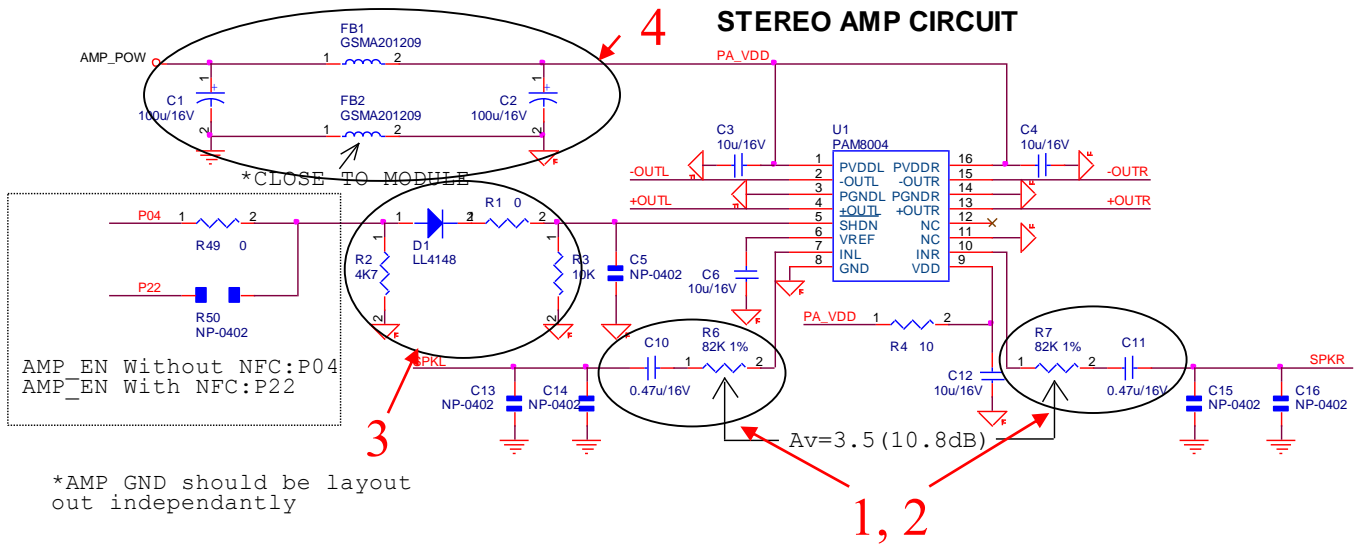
STEREO AMP CIRCUIT

4

AMP_POW
FB1
GSMA201209
1 2
PA_VDD
C1
100u/16V
1
2
FB2
GSMA201209
1 2
C2
100u/16V
1
2

*CLOSE TO MODULE

C3
10u/16V
U1
PAM8004
C4
10u/16V

-OUTL
+OUTL
-OUTR
+OUTR

| | | | |
|---|---|---|---|
| 1 | PVDDL | PVDDR | 16 |
| 2 | -OUTL | -OUTR | 15 |
| 3 | PGNDL | PGNDR | 14 |
| 4 | +OUTL | +OUTR | 13 |
| 5 | SHDN | NC | 12 |
| 6 | VREF | NC | 11 |
| 7 | INL | INR | 10 |
| 8 | GND | VDD | 9 |

P04
1 2
R49 0
D1
LL4148
1 2
R1 0
1 2
R2
4K7
R3
10K
C5
NP-0402
C6
10u/16V

P22
R50
NP-0402

AMP_EN Without NFC:P04
AMP_EN With NFC:P22

PA_VDD
1 2
R4 10

SPKL
C10
0.47u/16V
R6
82K 1%
1 2
C13
NP-0402
C14
NP-0402

C12
10u/16V
R7
82K 1%
1 2
C11
0.47u/16V
SPKR
C15
NP-0402
C16
NP-0402

3

Av=3.5(10.8dB)

*AMP GND should be layout
out independantly

1, 2